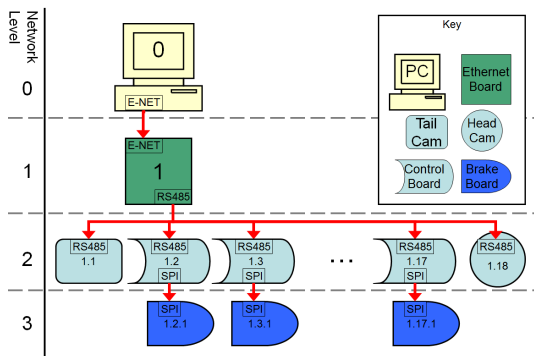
Network Level

0

1

2

3

0

E-NET

E-NET

1

RS485

RS485
1.1

RS485
1.2
SPI

RS485
1.3
SPI

...

RS485
1.17
SPI

RS485
1.18

SPI
1.2.1

SPI
1.3.1

SPI
1.17.1

Key

PC

Ethernet Board

Tail Cam

Head Cam

Control Board

Brake Board